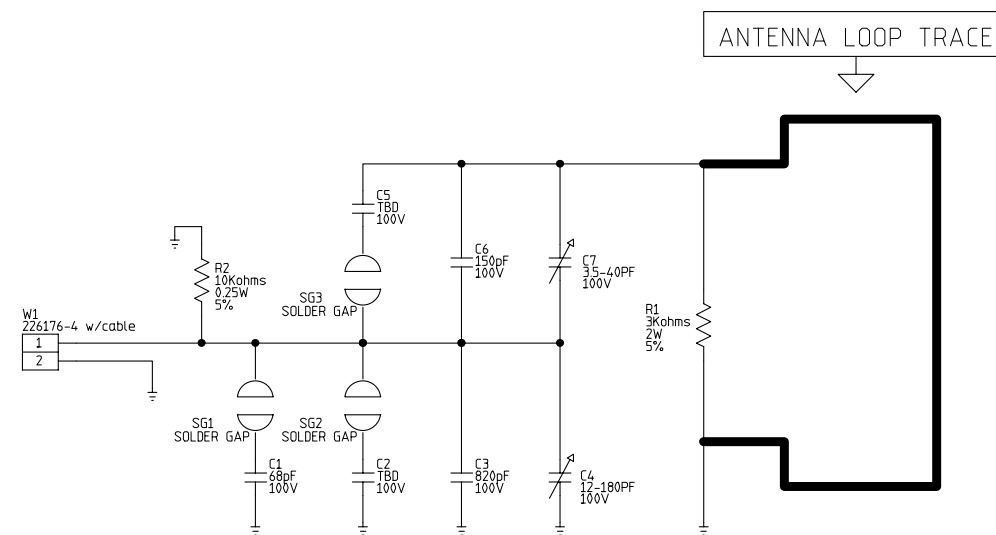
ANTENNA LOOP TRACE

C5
TBD
100V

R2
10Kohms
0.25W
5%

SG3
SOLDER GAP

C6
150pF
100V

C7
3.5-40PF
100V

R1
3Kohms
2W
5%

W1
226176-4 w/cable

1
2

SG1
SOLDER GAP

SG2
SOLDER GAP

C1
68pF
100V

C2
TBD
100V

C3
820pF
100V

C4
12-180PF
100V